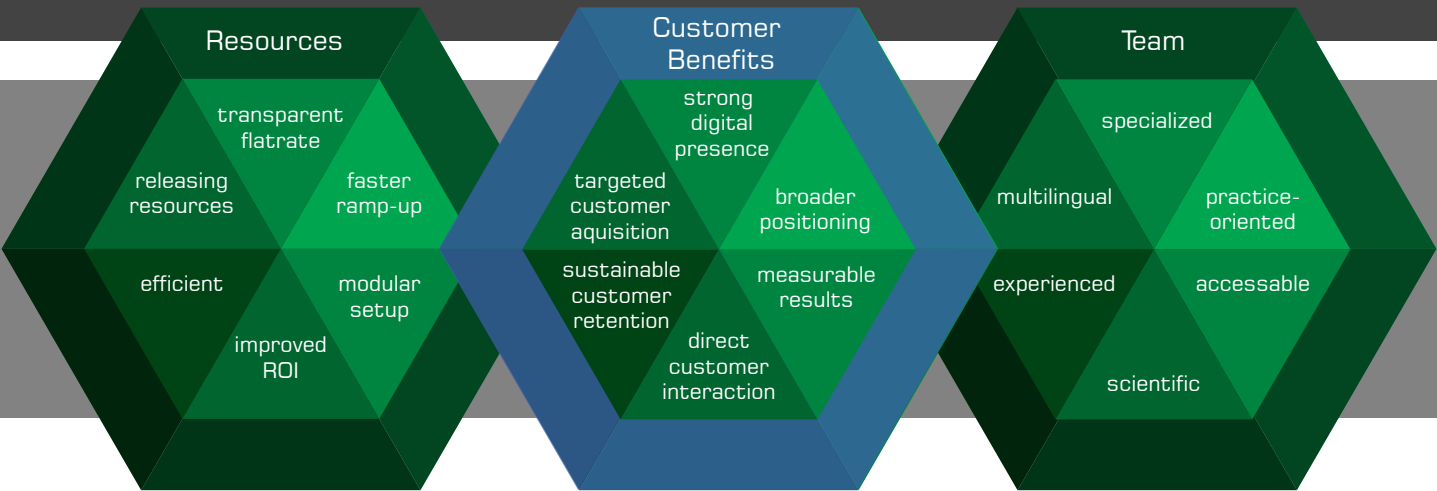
Resources

transparent flatrate

releasing resources

faster ramp-up

efficient

modular setup

improved ROI

Customer Benefits

strong digital presence

targeted customer aquisition

broader positioning

sustainable customer retention

measurable results

direct customer interaction

Team

specialized

multilingual

practice-oriented

experienced

accessable

scientific